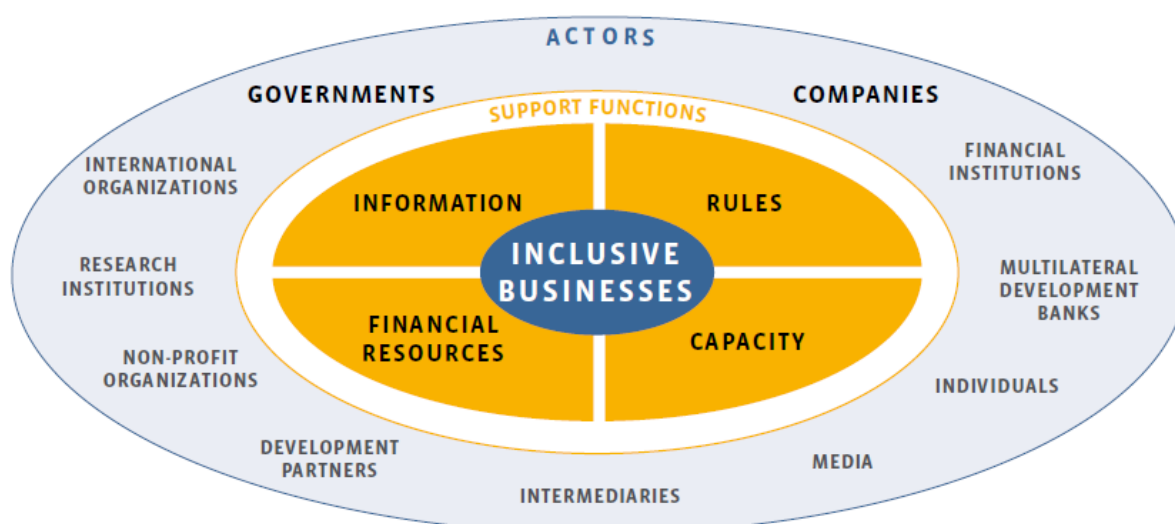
ACTORS

GOVERNMENTS

COMPANIES

SUPPORT FUNCTIONS

INTERNATIONAL ORGANIZATIONS

FINANCIAL INSTITUTIONS

INFORMATION

RULES

INCLUSIVE BUSINESSES

RESEARCH INSTITUTIONS

MULTILATERAL DEVELOPMENT BANKS

FINANCIAL RESOURCES

CAPACITY

NON-PROFIT ORGANIZATIONS

INDIVIDUALS

DEVELOPMENT PARTNERS

MEDIA

INTERMEDIARIES